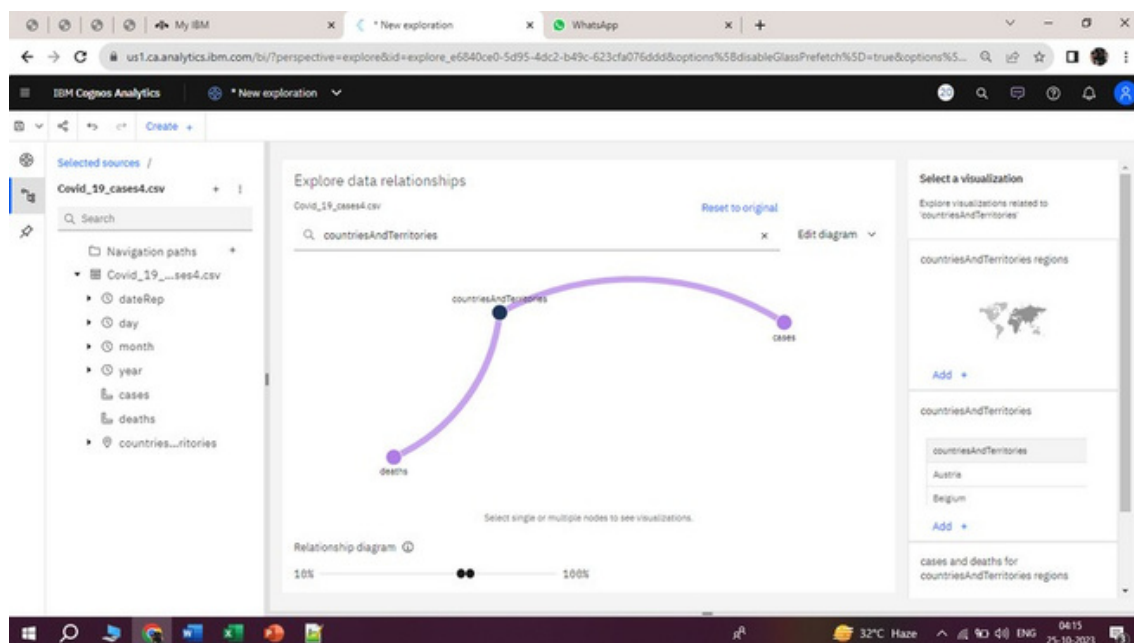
My IBM
* New exploration
WhatsApp
us1.ca.analytics.ibm.com/bi/?perspective=explore&id=explore_e6840ce0-5d95-4dc2-b49c-623cfa076ddd&options%5BdisableGlassPrefetch%5D=true&options%5...

IBM Cognos Analytics
* New exploration

Create +

Selected sources /
Covid_19_cases4.csv
Q Search
Navigation paths +
Covid_19_...ses4.csv
dateRep
day
month
year
cases
deaths
countries...ritories

Explore data relationships
Covid_19_cases4.csv
Reset to original
Q countriesAndTerritories
Edit diagram
countriesAndTerritories
cases
deaths
Select single or multiple nodes to see visualizations.
Relationship diagram
10%
100%

Select a visualization
Explore visualizations related to 'countriesAndTerritories'
countriesAndTerritories regions
Add +
countriesAndTerritories

| countriesAndTerritories |
|---|
| Austria |
| Belgium |

Add +
cases and deaths for countriesAndTerritories regions

32°C Haze ENG 04:15 25-10-2023